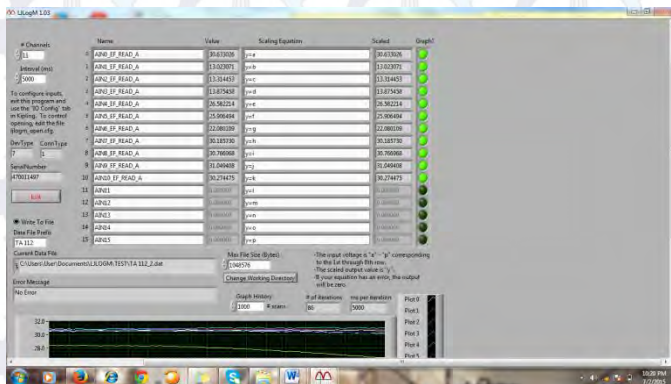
LJLogM 1.03

# Channels
11
Interval (ms)
5000

To configure inputs, exit this program and use the "IO Config" tab in Kipling. To control opening, edit the file ljlogm_open.cfg.

DevType ConnType
7 1
SerialNumber
470011497

Exit

Write To File
Data File Prefix
TA 112

Current Data File
C:\Users\User\Documents\LJLOGM\TEST\TA 112_2.dat

Error Message
No Error

| | Name | Value | Scaling Equation | Scaled | Graph? |
|---|---|---|---|---|---|
| 0 | AIN0_EF_READ_A | 30.673026 | y=a | 30.673026 | |
| 1 | AIN1_EF_READ_A | 13.023071 | y=b | 13.023071 | |
| 2 | AIN2_EF_READ_A | 13.314457 | y=c | 13.314457 | |
| 3 | AIN3_EF_READ_A | 13.675458 | y=d | 13.675458 | |
| 4 | AIN4_EF_READ_A | 26.562214 | y=e | 26.562214 | |
| 5 | AIN5_EF_READ_A | 25.906494 | y=f | 25.906494 | |
| 6 | AIN6_EF_READ_A | 22.080199 | y=g | 22.080199 | |
| 7 | AIN7_EF_READ_A | 30.185590 | y=h | 30.185590 | |
| 8 | AIN8_EF_READ_A | 30.766968 | y=i | 30.766968 | |
| 9 | AIN9_EF_READ_A | 31.049408 | y=j | 31.049408 | |
| 10 | AIN10_EF_READ_A | 30.274475 | y=k | 30.274475 | |
| 11 | AIN11 | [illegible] | y=l | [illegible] | |
| 12 | AIN12 | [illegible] | y=m | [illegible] | |
| 13 | AIN13 | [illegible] | y=n | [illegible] | |
| 14 | AIN14 | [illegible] | y=o | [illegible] | |
| 15 | AIN15 | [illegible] | y=p | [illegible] | |

Max File Size (Bytes)
1048576
Change Working Directory

-The input voltage is "a" - "p" corresponding to the 1st through 8th row.
-The scaled output value is "y".
-If your equation has an error, the output will be zero.

Graph History
1000 # scans
# of iterations
80
ms per iteration
5000

Plot 0
Plot 1
Plot 2
Plot 3
Plot 4
Plot 5

32.0
30.0
28.0

10:28 PM
1/7/2016